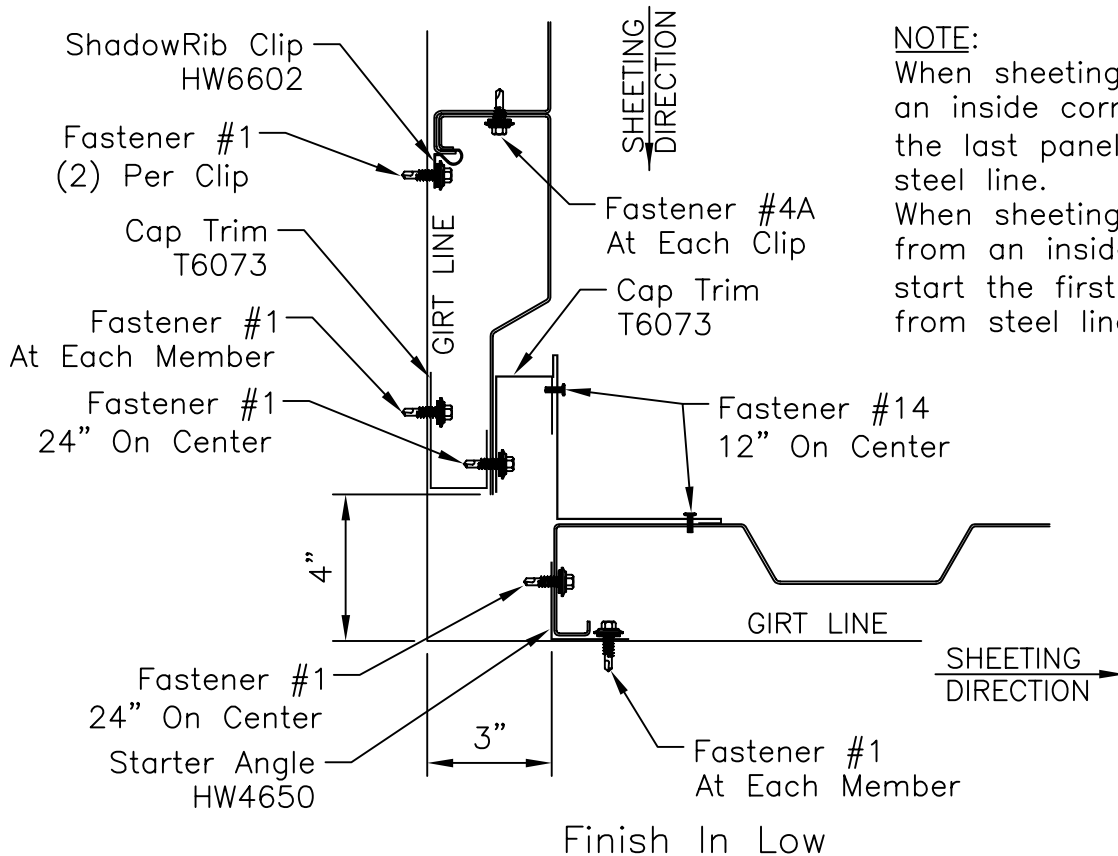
ShadowRib Clip
HW6602

Fastener #1
(2) Per Clip

Cap Trim
T6073

Fastener #1
At Each Member

Fastener #1
24" On Center

SHEETING DIRECTION

GIRT LINE

Fastener #4A
At Each Clip

Cap Trim
T6073

NOTE:
When sheeting an inside corr the last panel steel line.
When sheeting from an insid start the first from steel lin

Fastener #14
12" On Center

4"

GIRT LINE

SHEETING DIRECTION

Fastener #1
24" On Center

Starter Angle
HW4650

3"

Fastener #1
At Each Member

Finish In Low